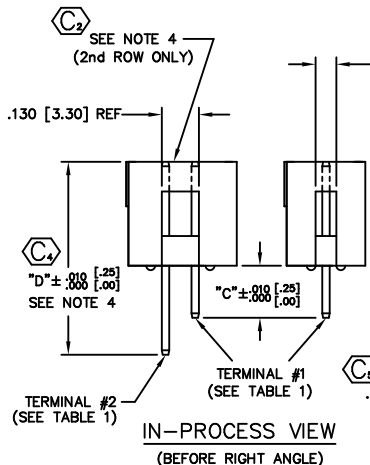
$C_2$ SEE NOTE 4 (2nd ROW ONLY)

.130 [3.30] REF

$C_4$

"D"$\pm^{.010}_{.000}$ $^{[.25]}_{[.00]}$

SEE NOTE 4

"C"$\pm^{.010}_{.000}$ $^{[.25]}_{[.00]}$

TERMINAL #1 (SEE TABLE 1)

TERMINAL #2 (SEE TABLE 1)

$C_5$

IN-PROCESS VIEW

(BEFORE RIGHT ANGLE)